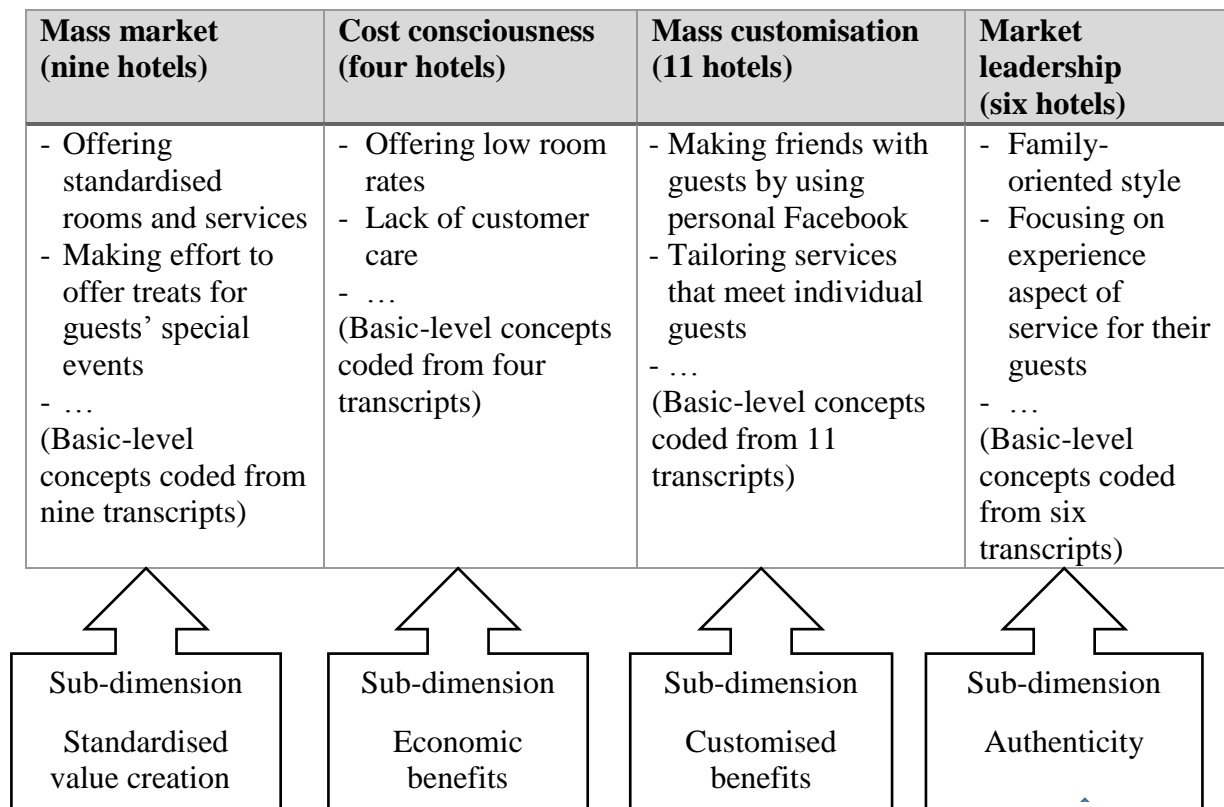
| **Mass market (nine hotels)** | **Cost consciousness (four hotels)** | **Mass customisation (11 hotels)** | **Market leadership (six hotels)** |
|---|---|---|---|
| - Offering standardised rooms and services<br>- Making effort to offer treats for guests' special events<br>- …<br>(Basic-level concepts coded from nine transcripts) | - Offering low room rates<br>- Lack of customer care<br>- …<br>(Basic-level concepts coded from four transcripts) | - Making friends with guests by using personal Facebook<br>- Tailoring services that meet individual guests<br>- …<br>(Basic-level concepts coded from 11 transcripts) | - Family-oriented style<br>- Focusing on experience aspect of service for their guests<br>- …<br>(Basic-level concepts coded from six transcripts) |

Sub-dimension
Standardised value creation

Sub-dimension
Economic benefits

Sub-dimension
Customised benefits

Sub-dimension
Authenticity